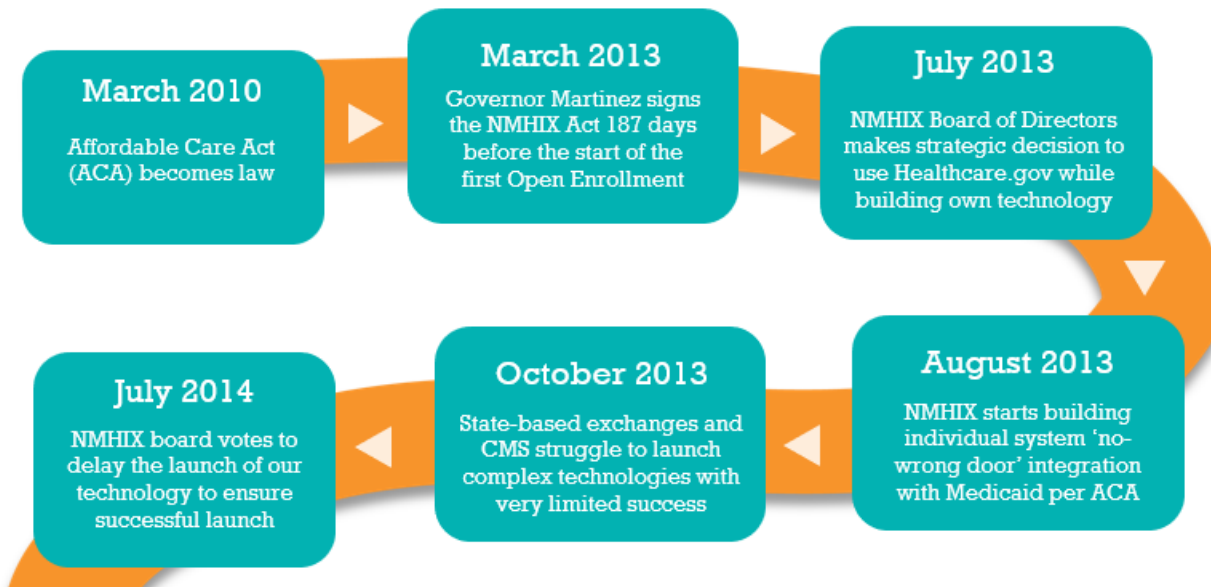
March 2010

Affordable Care Act (ACA) becomes law

March 2013

Governor Martinez signs the NMHIX Act 187 days before the start of the first Open Enrollment

July 2013

NMHIX Board of Directors makes strategic decision to use Healthcare.gov while building own technology

August 2013

NMHIX starts building individual system 'no-wrong door' integration with Medicaid per ACA

October 2013

State-based exchanges and CMS struggle to launch complex technologies with very limited success

July 2014

NMHIX board votes to delay the launch of our technology to ensure successful launch